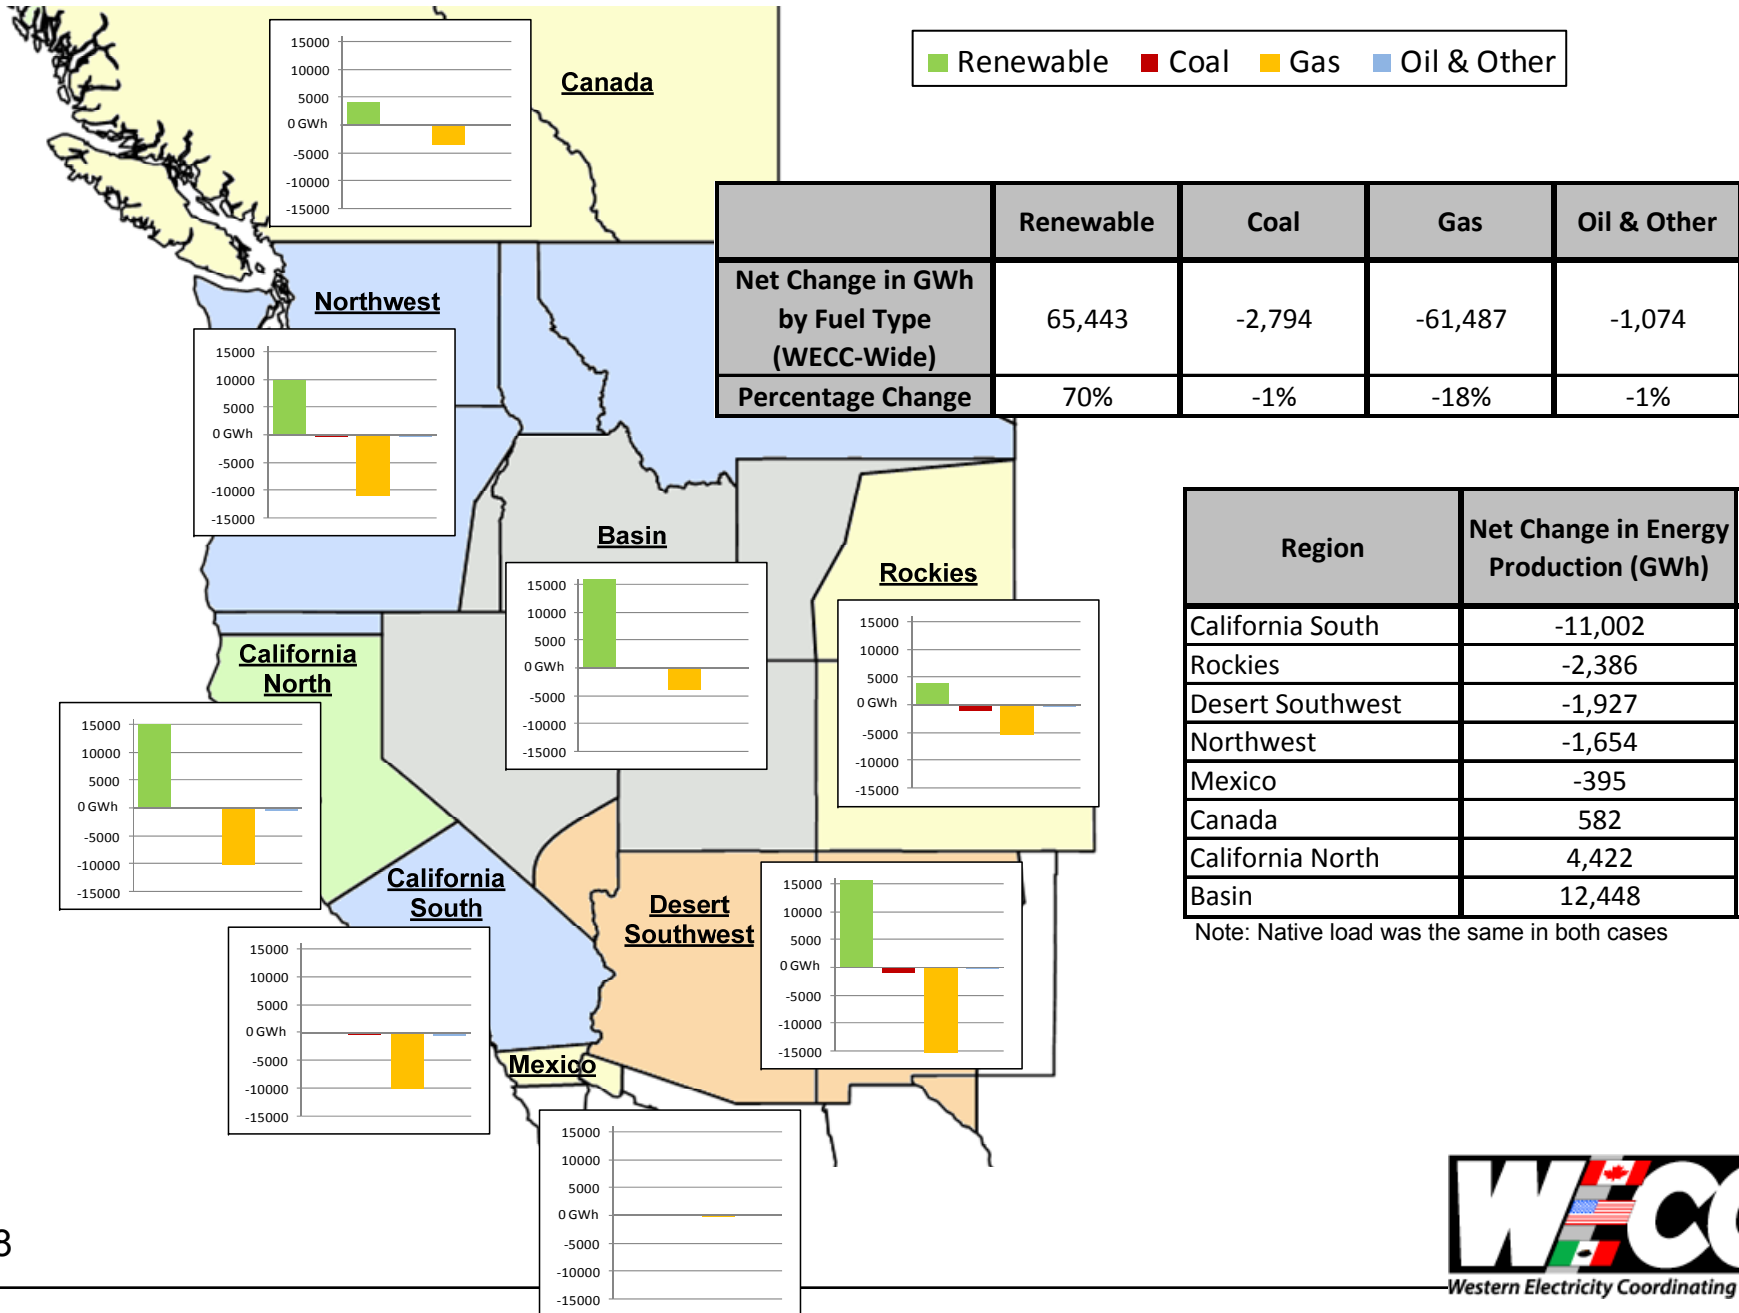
Renewable Coal Gas Oil & Other

Canada

15000
10000
5000
0 GWh
-5000
-10000
-15000

| | Renewable | Coal | Gas | Oil & Other |
|---|---|---|---|---|
| Net Change in GWh by Fuel Type (WECC-Wide) | 65,443 | -2,794 | -61,487 | -1,074 |
| Percentage Change | 70% | -1% | -18% | -1% |

Northwest

15000
10000
5000
0 GWh
-5000
-10000
-15000

Basin

15000
10000
5000
0 GWh
-5000
-10000
-15000

Rockies

15000
10000
5000
0 GWh
-5000
-10000
-15000

| Region | Net Change in Energy Production (GWh) |
|---|---|
| California South | -11,002 |
| Rockies | -2,386 |
| Desert Southwest | -1,927 |
| Northwest | -1,654 |
| Mexico | -395 |
| Canada | 582 |
| California North | 4,422 |
| Basin | 12,448 |

Note: Native load was the same in both cases

California North

15000
10000
5000
0 GWh
-5000
-10000
-15000

California South

15000
10000
5000
0 GWh
-5000
-10000
-15000

Desert Southwest

15000
10000
5000
0 GWh
-5000
-10000
-15000

Mexico

15000
10000
5000
0 GWh
-5000
-10000
-15000

3

WECC
Western Electricity Coordinating